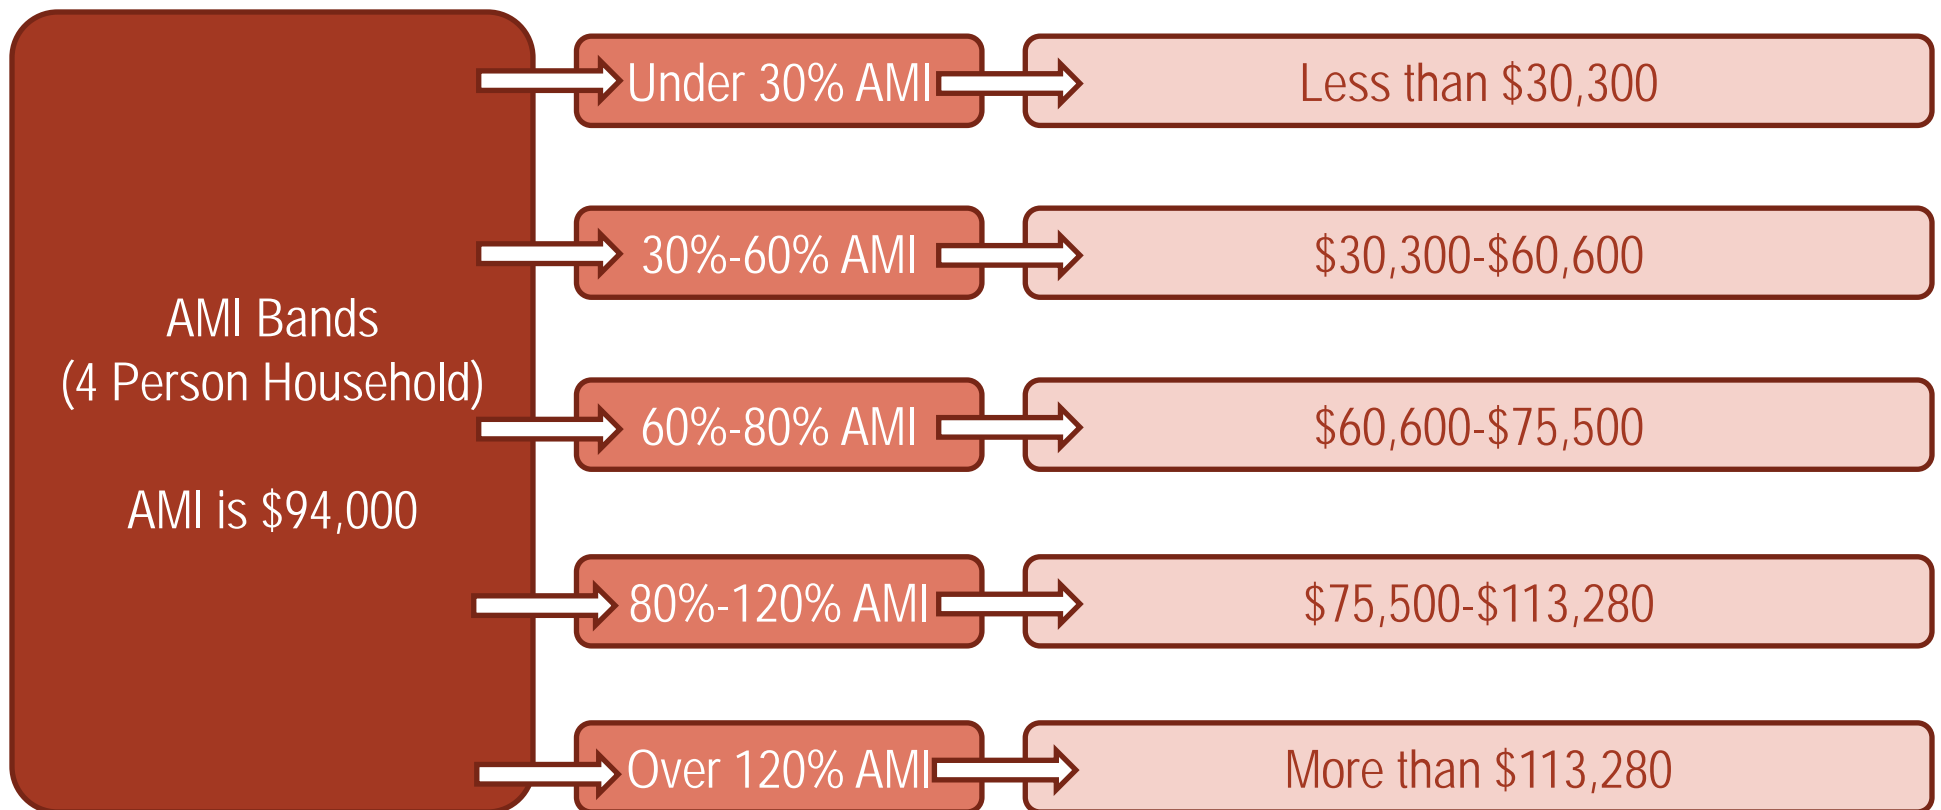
AMI Bands
(4 Person Household)

AMI is \$94,000

Under 30% AMI

Less than \$30,300

30%-60% AMI

\$30,300-\$60,600

60%-80% AMI

\$60,600-\$75,500

80%-120% AMI

\$75,500-\$113,280

Over 120% AMI

More than \$113,280